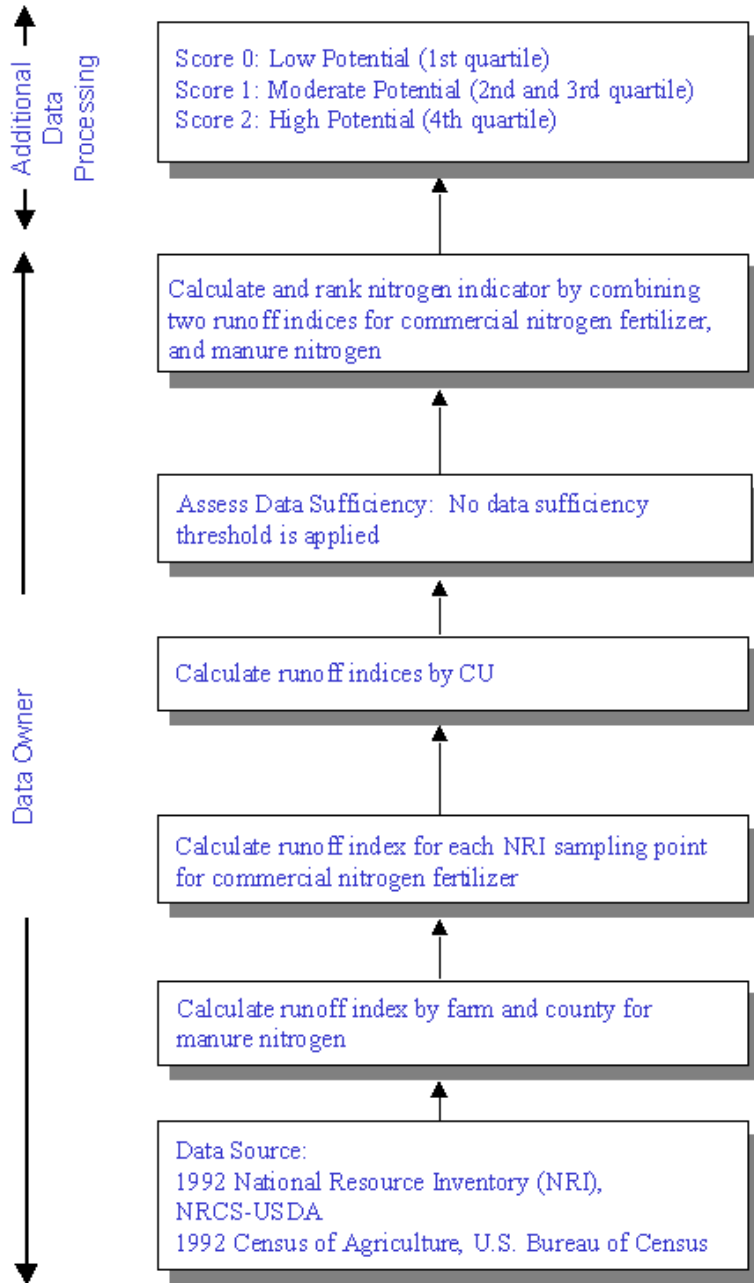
Additional Data Processing

Score 0: Low Potential (1st quartile)
Score 1: Moderate Potential (2nd and 3rd quartile)
Score 2: High Potential (4th quartile)

Calculate and rank nitrogen indicator by combining two runoff indices for commercial nitrogen fertilizer, and manure nitrogen

Assess Data Sufficiency: No data sufficiency threshold is applied

Data Owner

Calculate runoff indices by CU

Calculate runoff index for each NRI sampling point for commercial nitrogen fertilizer

Calculate runoff index by farm and county for manure nitrogen

Data Source:
1992 National Resource Inventory (NRI), NRCS-USDA
1992 Census of Agriculture, U.S. Bureau of Census